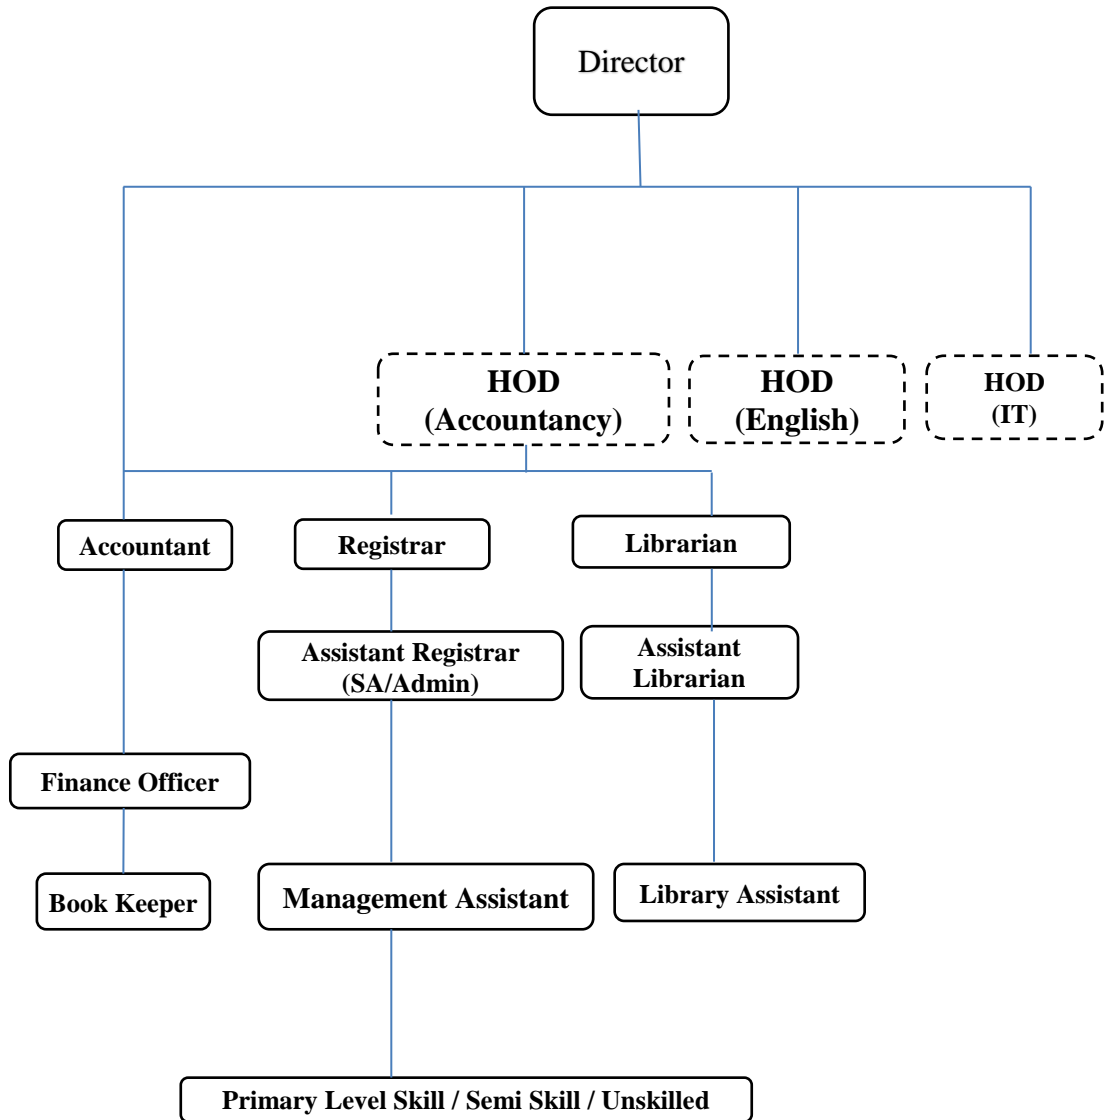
Director

HOD (Accountancy)

HOD (English)

HOD (IT)

Accountant

Registrar

Librarian

Assistant Registrar (SA/Admin)

Assistant Librarian

Finance Officer

Book Keeper

Management Assistant

Library Assistant

Primary Level Skill / Semi Skill / Unskilled